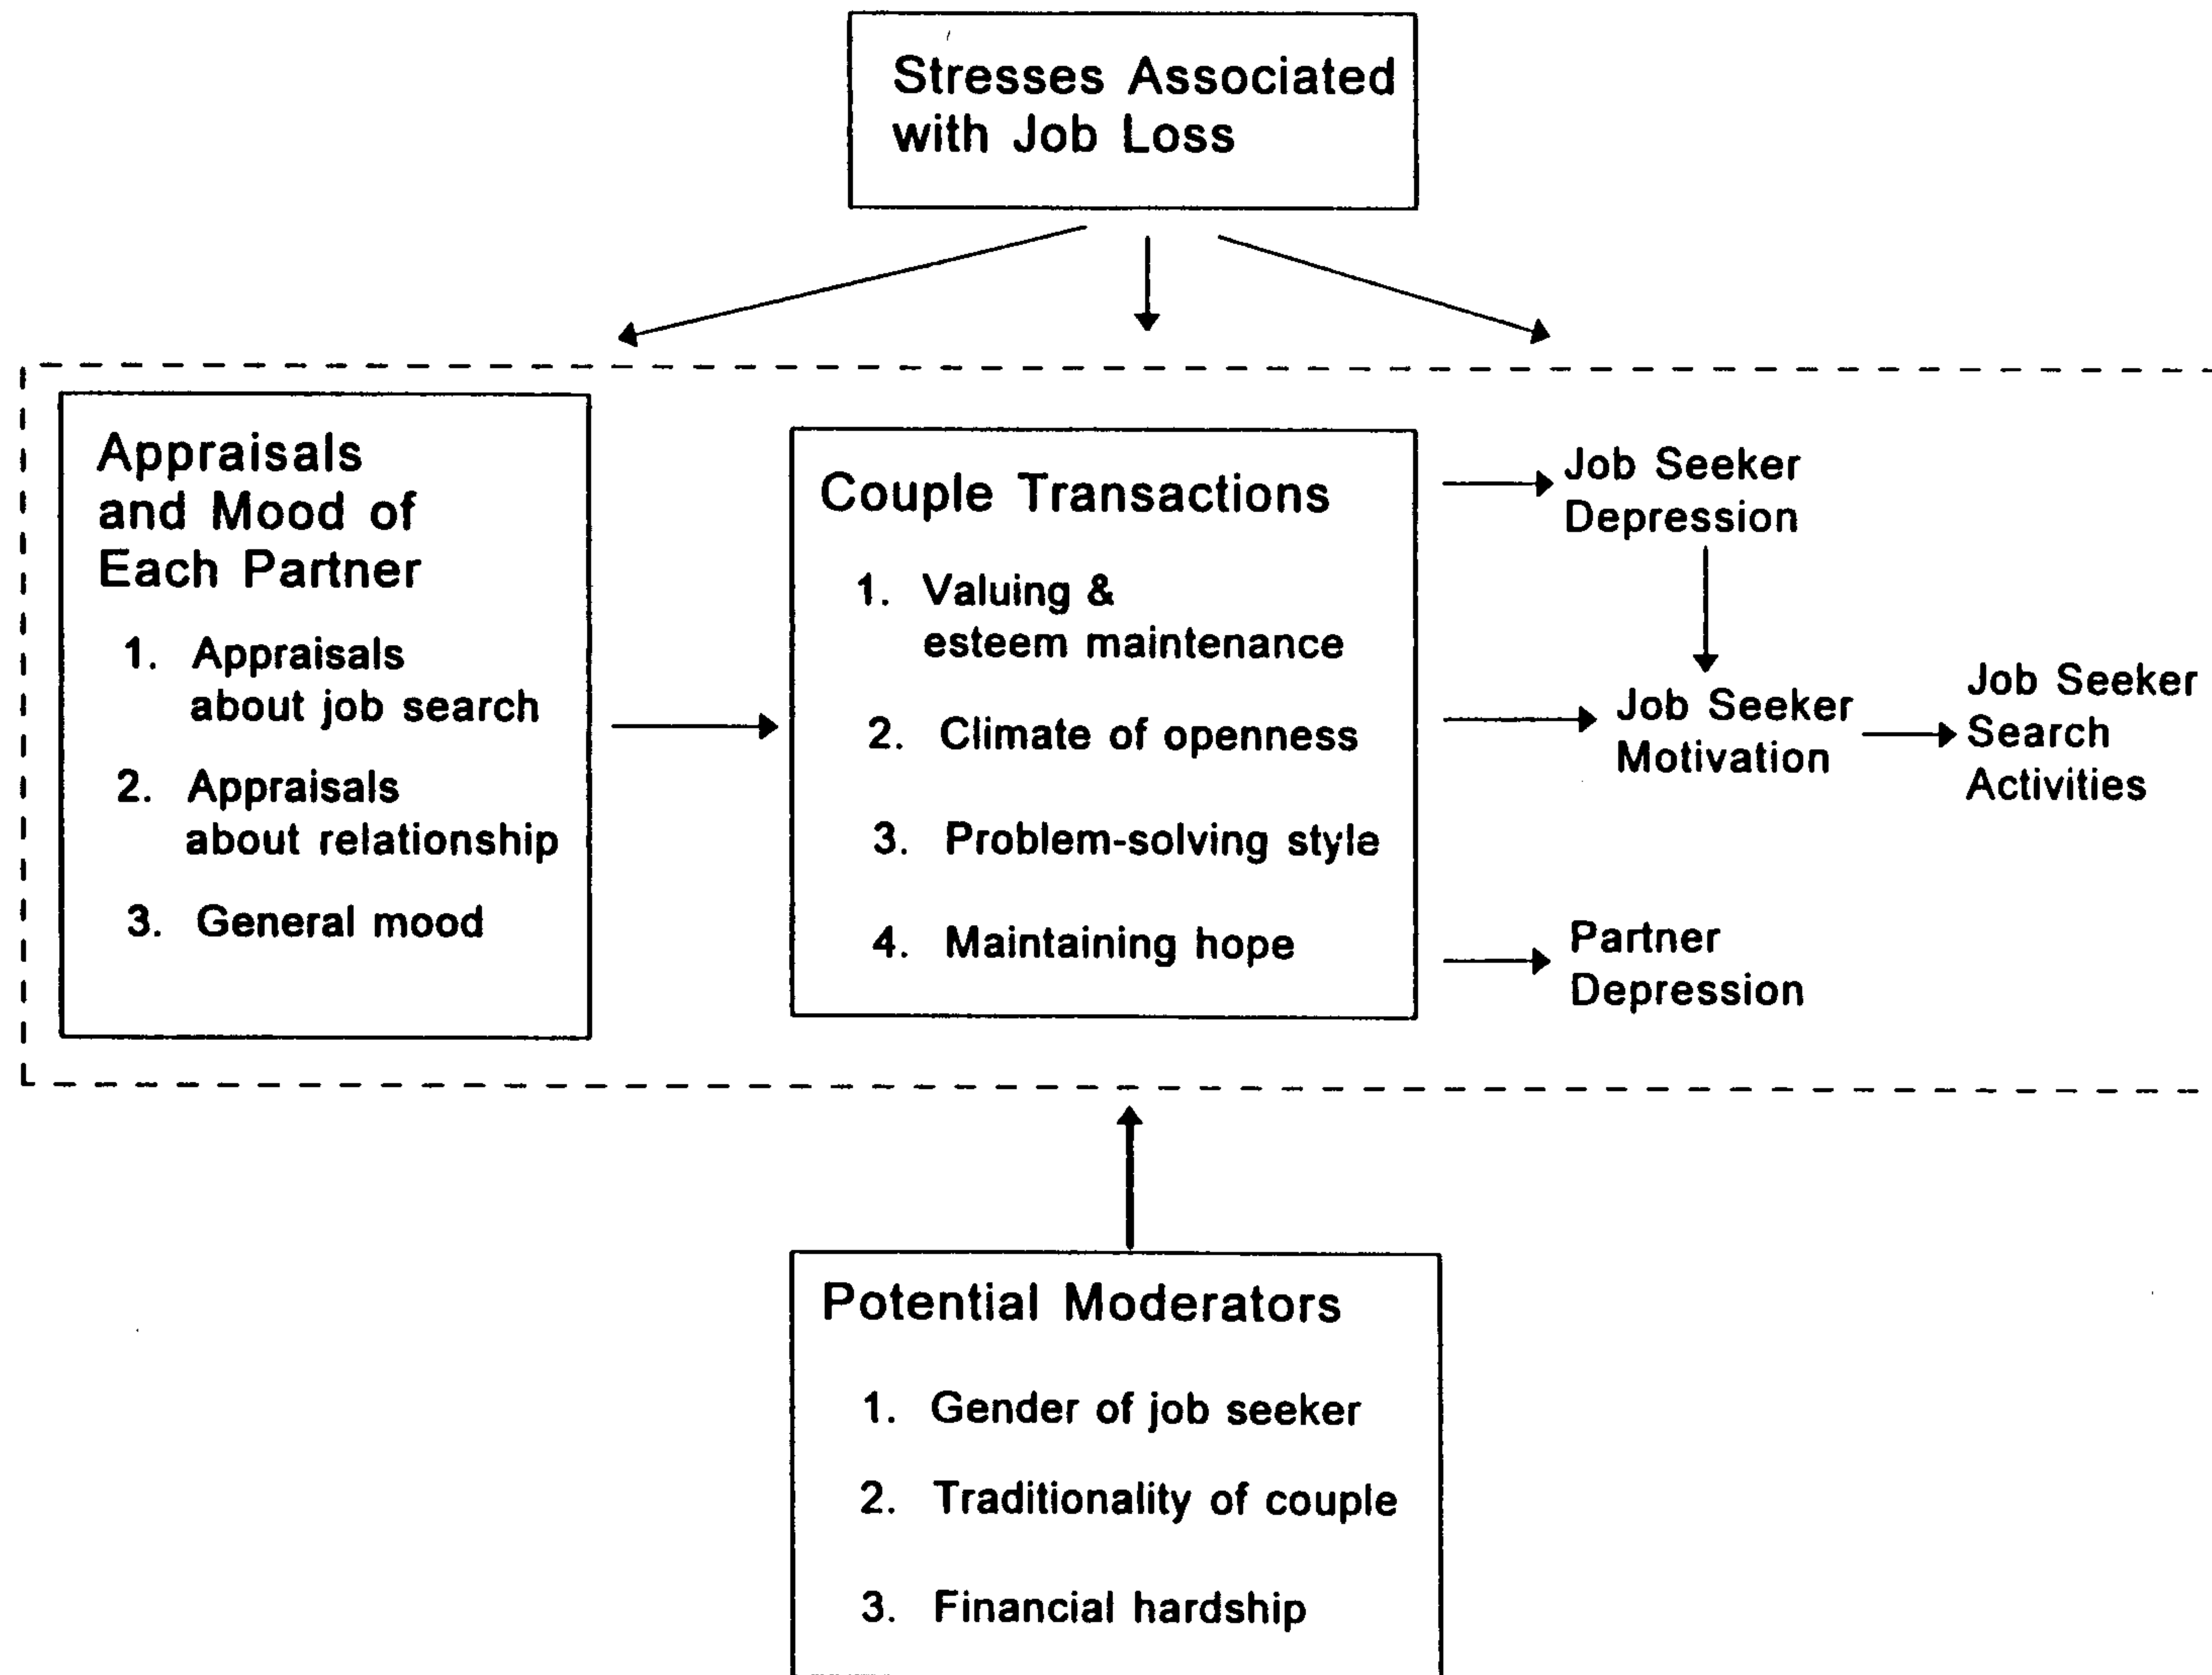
Stresses Associated with Job Loss

Appraisals and Mood of Each Partner

1. Appraisals about job search
2. Appraisals about relationship
3. General mood

Couple Transactions

1. Valuing & esteem maintenance
2. Climate of openness
3. Problem-solving style
4. Maintaining hope

Job Seeker Depression

Job Seeker Motivation

Job Seeker Search Activities

Partner Depression

Potential Moderators

1. Gender of job seeker
2. Traditionality of couple
3. Financial hardship